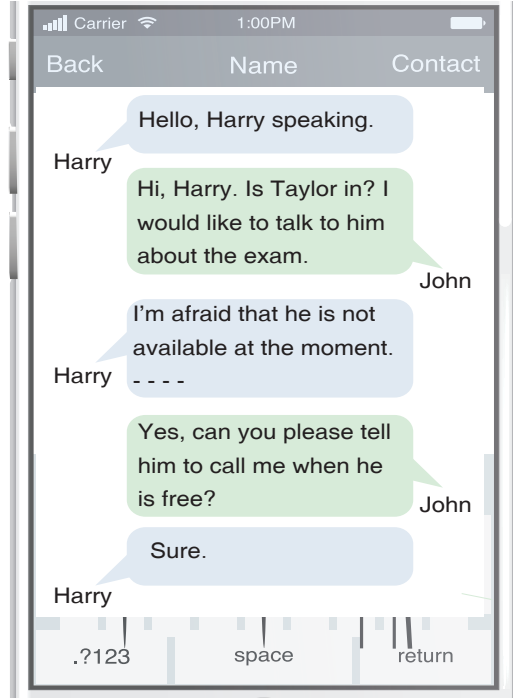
Carrier 1:00PM

Back Name Contact

Hello, Harry speaking.

Harry

Hi, Harry. Is Taylor in? I would like to talk to him about the exam.

John

I'm afraid that he is not available at the moment. - - - -

Harry

Yes, can you please tell him to call me when he is free?

John

Sure.

Harry

.?123 space return